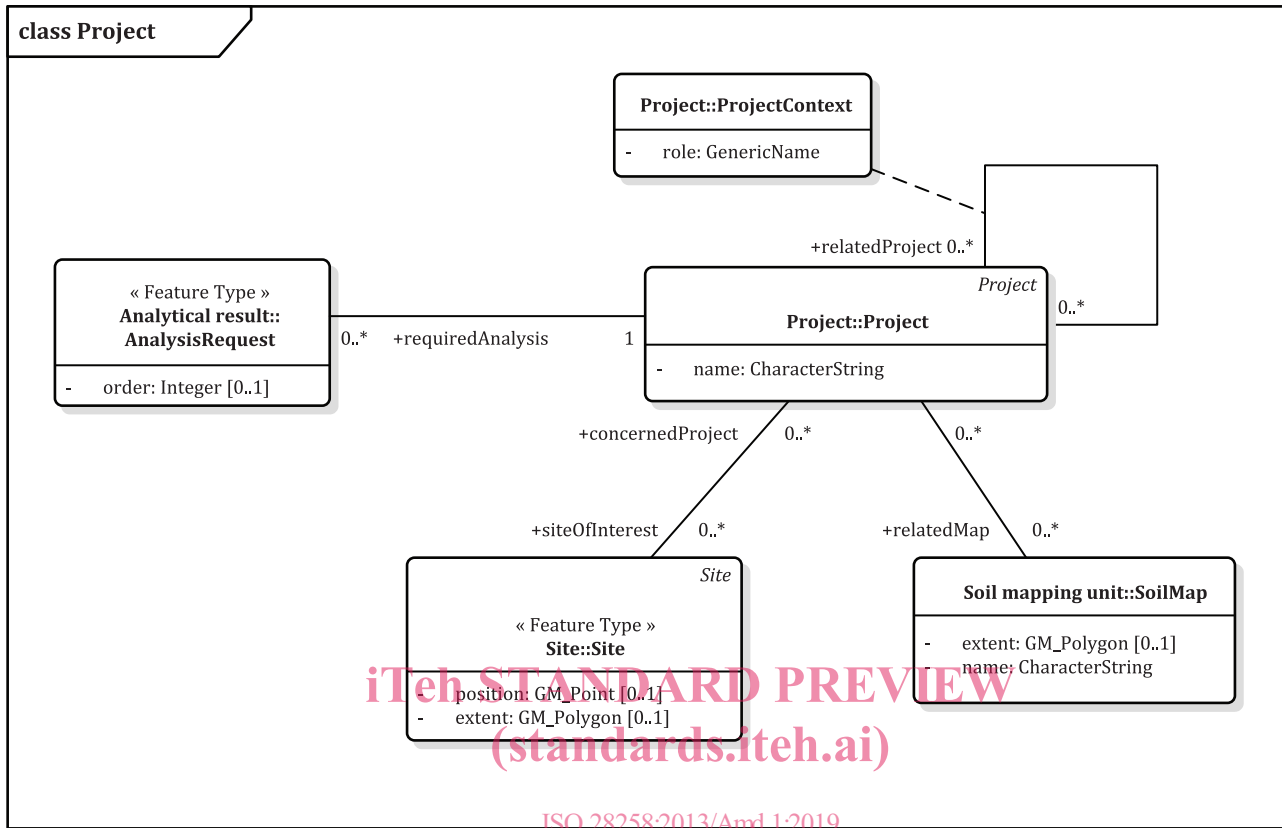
class Project

Project::ProjectContext

- role: GenericName

+relatedProject 0..*

« Feature Type »
Analytical result::
AnalysisRequest

- order: Integer [0..1]

0..* +requiredAnalysis 1

Project

Project::Project

- name: CharacterString

0..*

+concernedProject 0..*

0..*

+siteOfInterest 0..*

+relatedMap 0..*

Site

« Feature Type »
Site::Site

- position: GM_Point [0..1]
- extent: GM_Polygon [0..1]

Soil mapping unit::SoilMap

- extent: GM_Polygon [0..1]
- name: CharacterString

iTeh STANDARD PREVIEW
(standards.iteh.ai)

ISO 28258:2013/Amd 1:2019